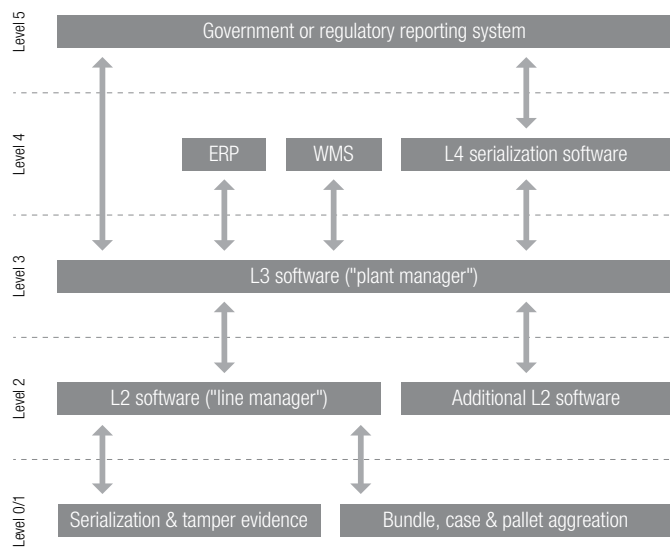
Level 5
Government or regulatory reporting system

Level 4
ERP
WMS
L4 serialization software

Level 3
L3 software ("plant manager")

Level 2
L2 software ("line manager")
Additional L2 software

Level 0/1
Serialization & tamper evidence
Bundle, case & pallet aggreation